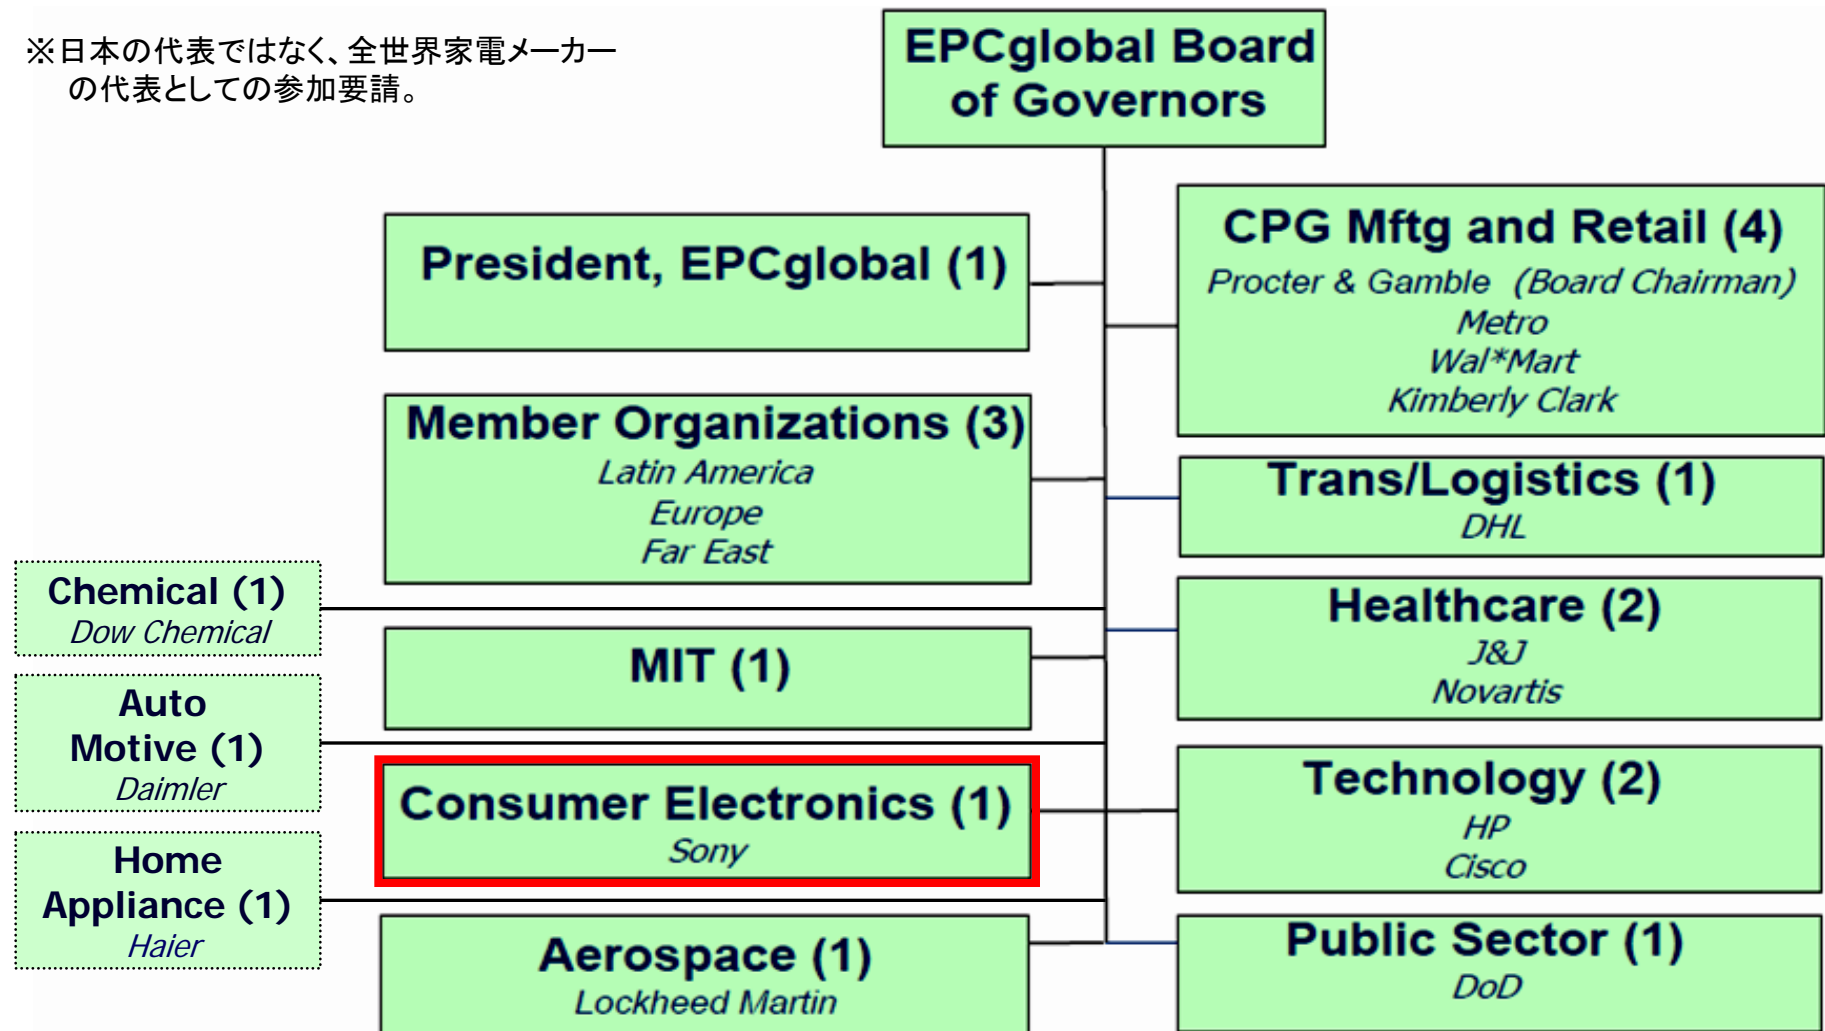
※日本の代表ではなく、全世界家電メーカーの代表としての参加要請。

EPCglobal Board of Governors

President, EPCglobal (1)

CPG Mftg and Retail (4)
Procter & Gamble (Board Chairman)
Metro
Wal*Mart
Kimberly Clark

Member Organizations (3)
Latin America
Europe
Far East

Trans/Logistics (1)
DHL

Chemical (1)
Dow Chemical

Healthcare (2)
J&J
Novartis

MIT (1)

Auto Motive (1)
Daimler

Technology (2)
HP
Cisco

Consumer Electronics (1)
Sony

Home Appliance (1)
Haier

Public Sector (1)
DoD

Aerospace (1)
Lockheed Martin